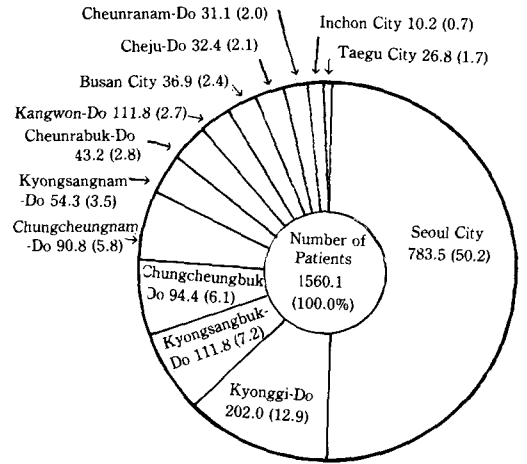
Cheunranam-Do 31.1 (2.0)
Inchon City 10.2 (0.7)
Cheju-Do 32.4 (2.1)
Taegu City 26.8 (1.7)
Busan City 36.9 (2.4)
Kangwon-Do 111.8 (2.7)
Cheunrabuk-Do 43.2 (2.8)
Kyongsangnam -Do 54.3 (3.5)
Chungcheungnam -Do 90.8 (5.8)
Chungcheungbuk Do 94.4 (6.1)
Kyongsangbuk-Do 111.8 (7.2)
Kyonggi-Do 202.0 (12.9)
Seoul City 783.5 (50.2)
Number of Patients 1560.1 (100.0%)